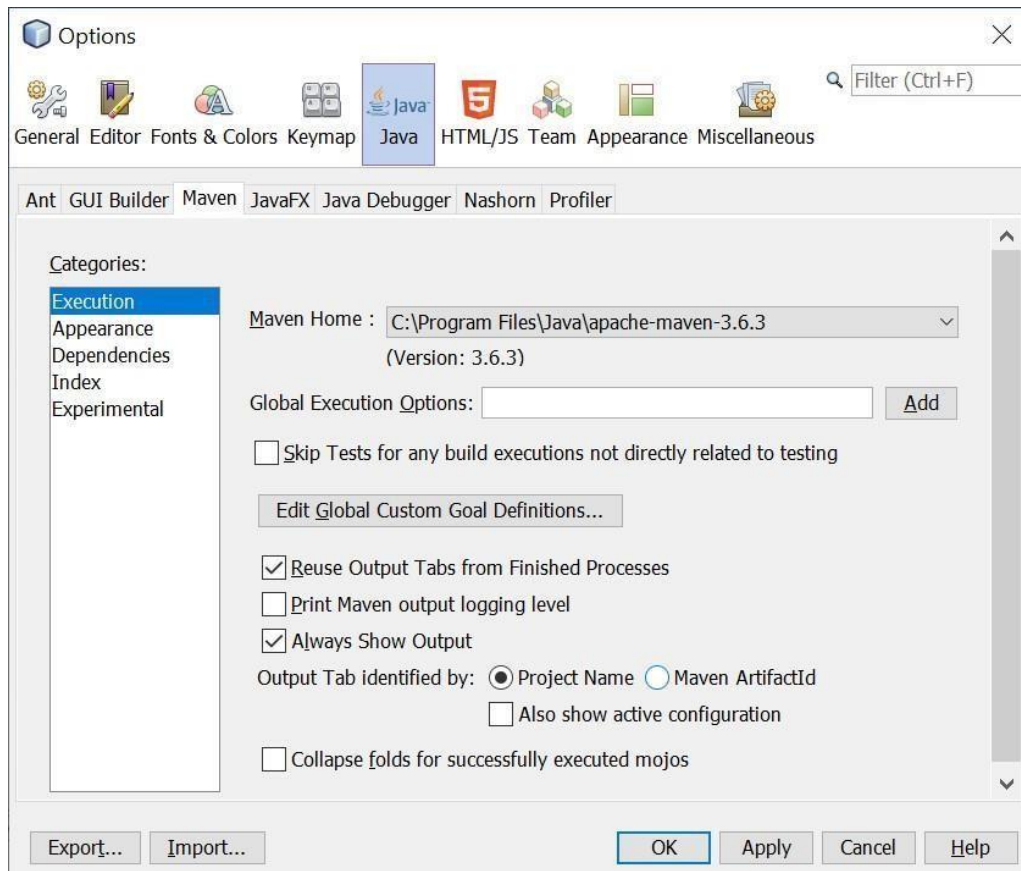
Options

Filter (Ctrl+F)

General Editor Fonts & Colors Keymap Java HTML/JS Team Appearance Miscellaneous

Ant GUI Builder Maven JavaFX Java Debugger Nashorn Profiler

Categories:

Execution
Appearance
Dependencies
Index
Experimental

Maven Home : C:\Program Files\Java\apache-maven-3.6.3

(Version: 3.6.3)

Global Execution Options: Add

Skip Tests for any build executions not directly related to testing

Edit Global Custom Goal Definitions...

Reuse Output Tabs from Finished Processes

Print Maven output logging level

Always Show Output

Output Tab identified by: Project Name Maven ArtifactId

Also show active configuration

Collapse folds for successfully executed mojos

Export... Import... OK Apply Cancel Help